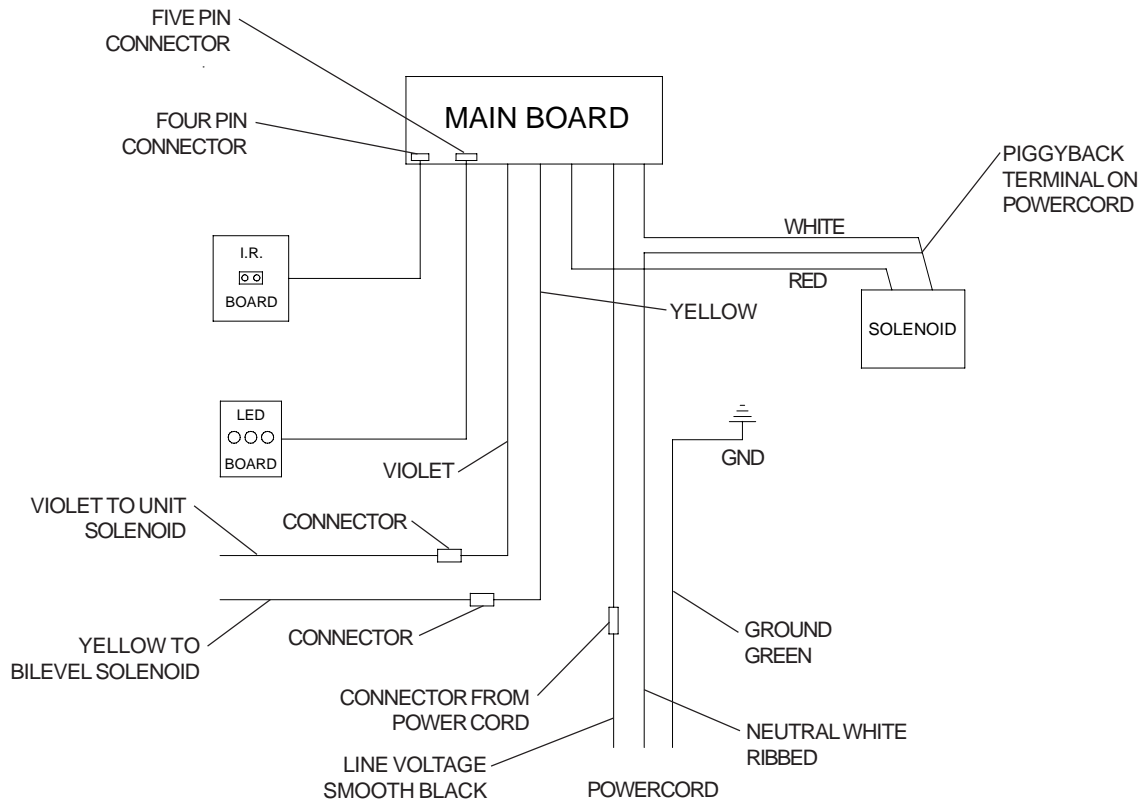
FIVE PIN CONNECTOR

MAIN BOARD

FOUR PIN CONNECTOR

PIGGYBACK TERMINAL ON POWERCORD

WHITE

I.R.

BOARD

RED

YELLOW

SOLENOID

LED

BOARD

VIOLET

GND

VIOLET TO UNIT SOLENOID

CONNECTOR

CONNECTOR

YELLOW TO BILEVEL SOLENOID

GROUND GREEN

CONNECTOR FROM POWER CORD

NEUTRAL WHITE RIBBED

LINE VOLTAGE SMOOTH BLACK

POWERCORD